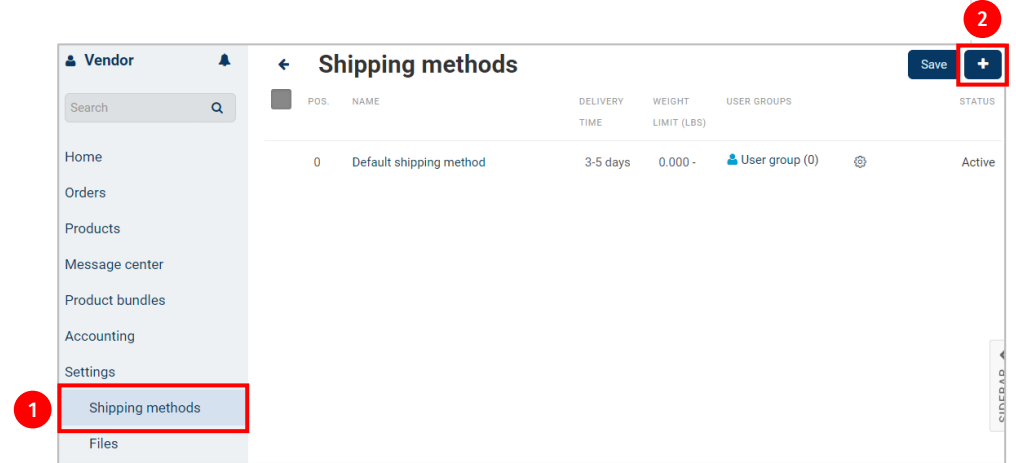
Vendor

Search

Home
Orders
Products
Message center
Product bundles
Accounting
Settings
Shipping methods
Files

1

Shipping methods

Save
+

2

| | POS. | NAME | DELIVERY TIME | WEIGHT LIMIT (LBS) | USER GROUPS | | STATUS |
|---|---|---|---|---|---|---|---|
| | 0 | Default shipping method | 3-5 days | 0.000 - | User group (0) | | Active |

SIDEBAR